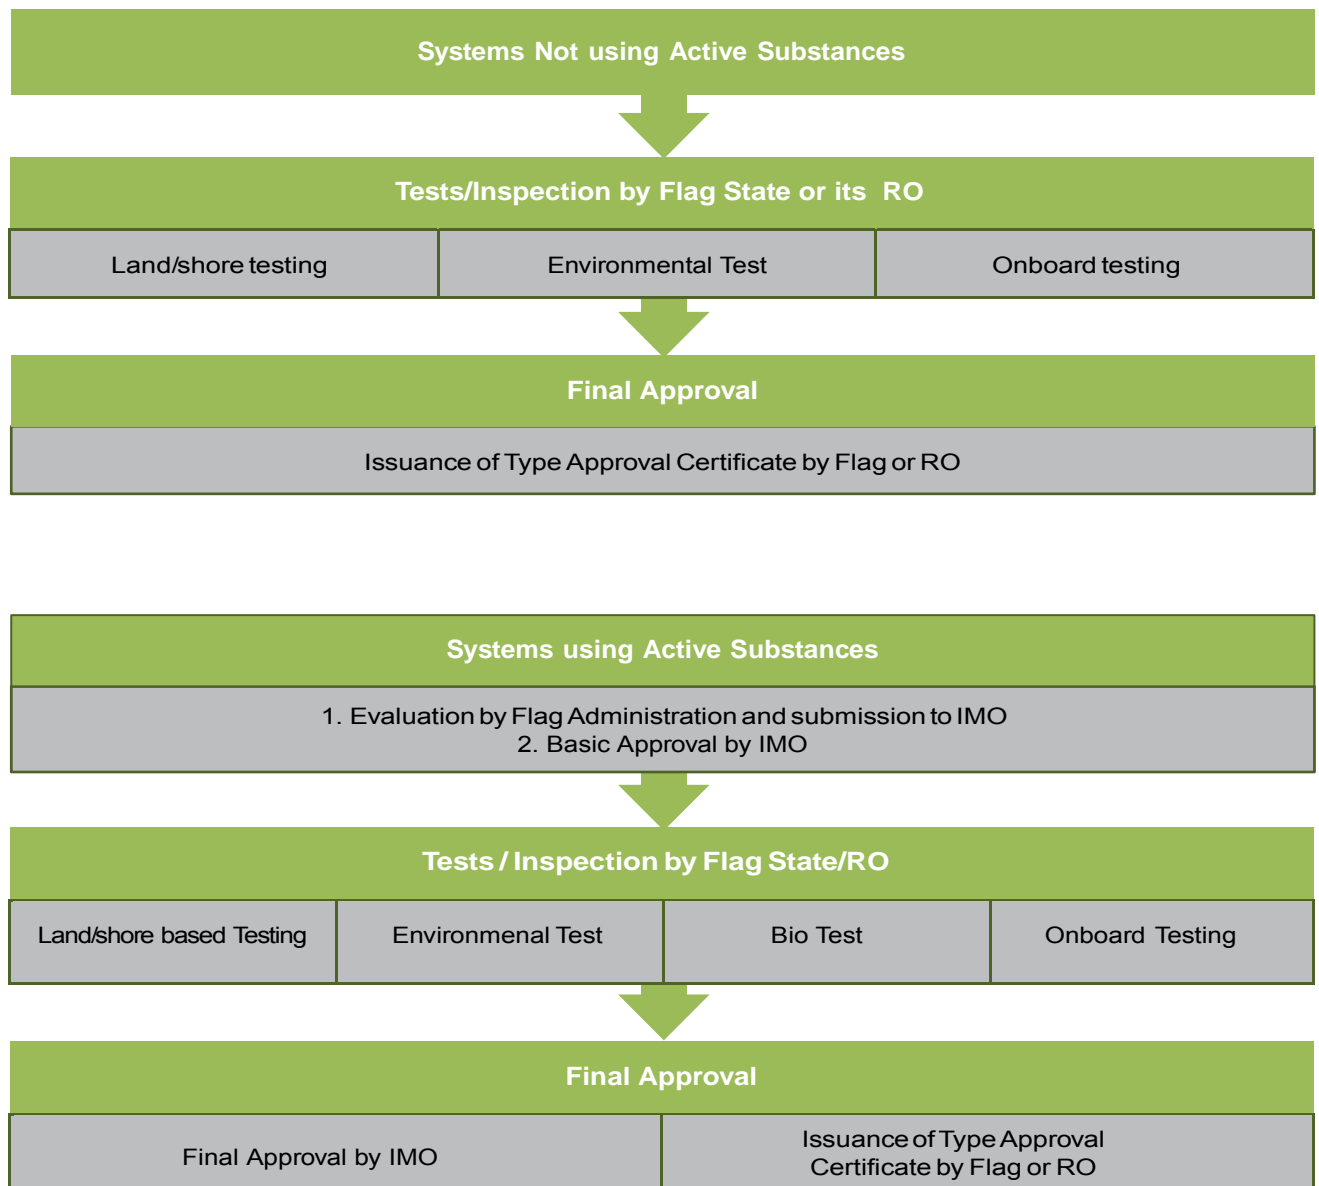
Systems Not using Active Substances

Tests/Inspection by Flag State or its RO

| Land/shore testing | Environmental Test | Onboard testing |
|---|---|---|

Final Approval

Issuance of Type Approval Certificate by Flag or RO

Systems using Active Substances

1. Evaluation by Flag Administration and submission to IMO
2. Basic Approval by IMO

Tests / Inspection by Flag State/RO

| Land/shore based Testing | Environmental Test | Bio Test | Onboard Testing |
|---|---|---|---|

Final Approval

| Final Approval by IMO | Issuance of Type Approval Certificate by Flag or RO |
|---|---|